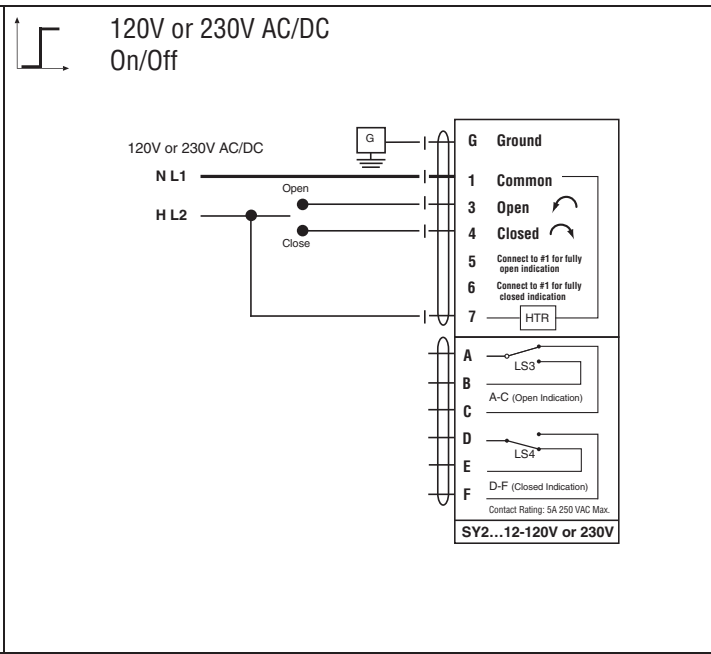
120V or 230V AC/DC
On/Off

120V or 230V AC/DC

G

N L1

H L2

Open

Close

G Ground

1 Common

3 Open

4 Closed

5 Connect to #1 for fully open indication

6 Connect to #1 for fully closed indication

7 HTR

A

B

C

LS3

A-C (Open Indication)

D

E

F

LS4

D-F (Closed Indication)

Contact Rating: 5A 250 VAC Max.

SY2…12-120V or 230V